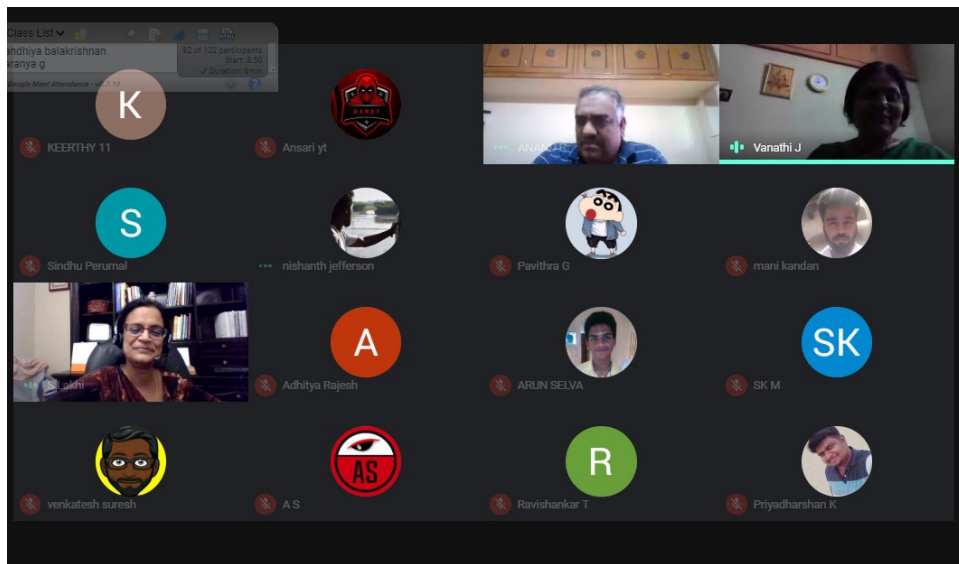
Class List
andhiya balakrishnan
aranya g
82 of 122 participants
Start: 8:50
✓ Duration: 8min
Google Meet Attendance

K
KEERTHY 11

Ansari yt

ANAN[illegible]

Vanathi J

S
Sindhu Perumal

nishanth jefferson

Pavithra G

mani kandan

S Lakhi

A
Adhitya Rajesh

ARUN SELVA

SK
SK M

venkatesh suresh

AS
A S

R
Ravishankar T

Priyadharshan K